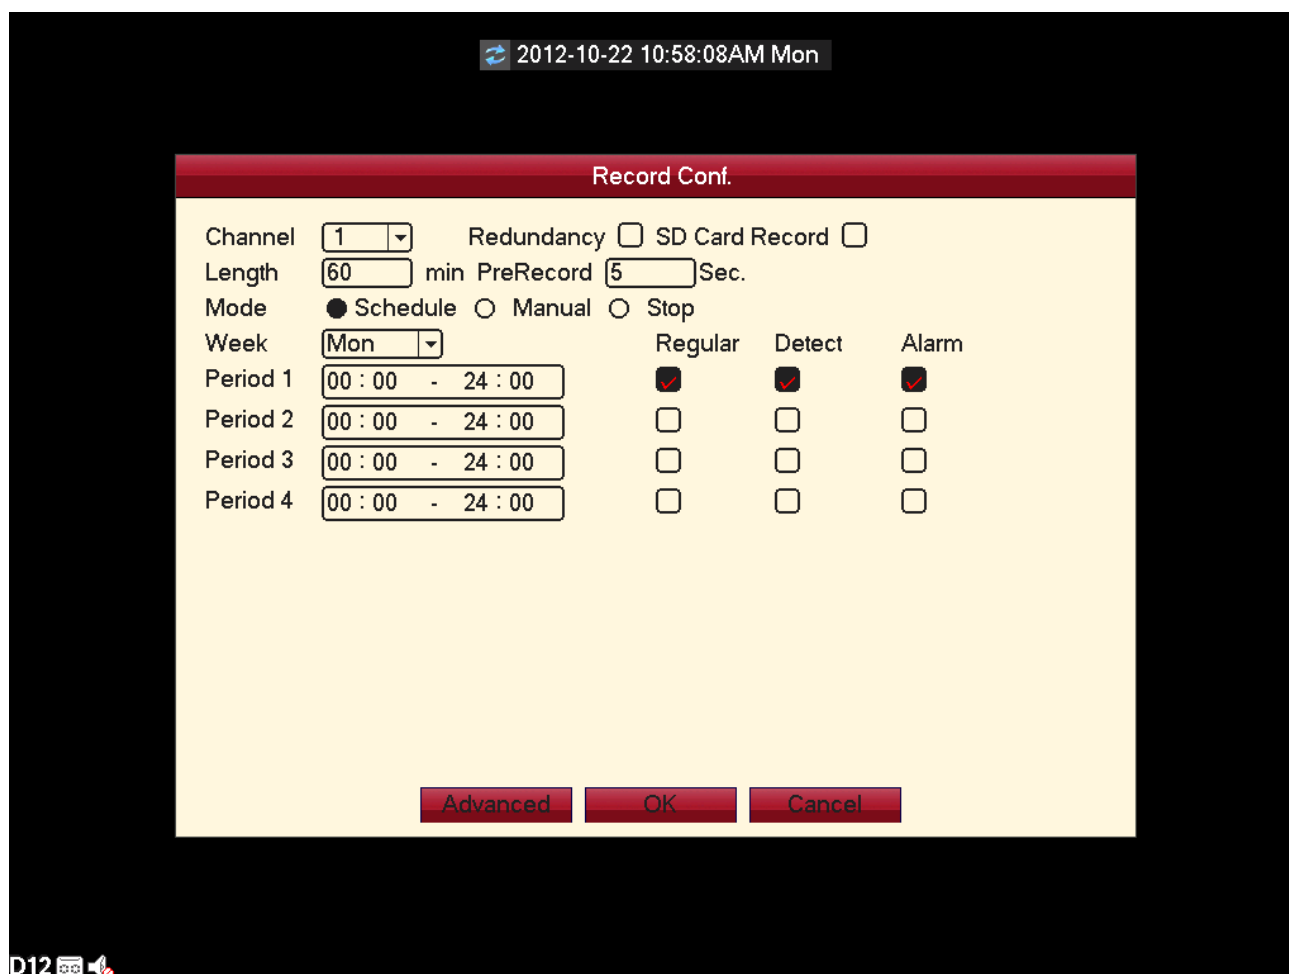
2012-10-22 10:58:08AM Mon

Record Conf.

Channel 1 Redundancy SD Card Record

Length 60 min PreRecord 5 Sec.

Mode Schedule Manual Stop

Week Mon Regular Detect Alarm

Period 1 00 : 00 - 24 : 00

Period 2 00 : 00 - 24 : 00

Period 3 00 : 00 - 24 : 00

Period 4 00 : 00 - 24 : 00

Advanced OK Cancel

D12